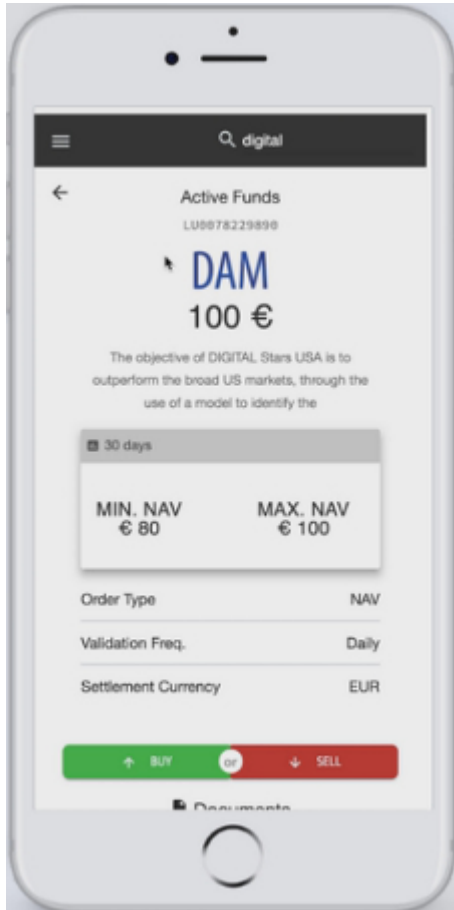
digital

Active Funds

LU0078229890

DAM

100 €

The objective of DIGITAL Stars USA is to outperform the broad US markets, through the use of a model to identify the

30 days

MIN. NAV
€ 80

MAX. NAV
€ 100

| Order Type | NAV |
|---|---|
| Validation Freq. | Daily |
| Settlement Currency | EUR |

BUY or SELL

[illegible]